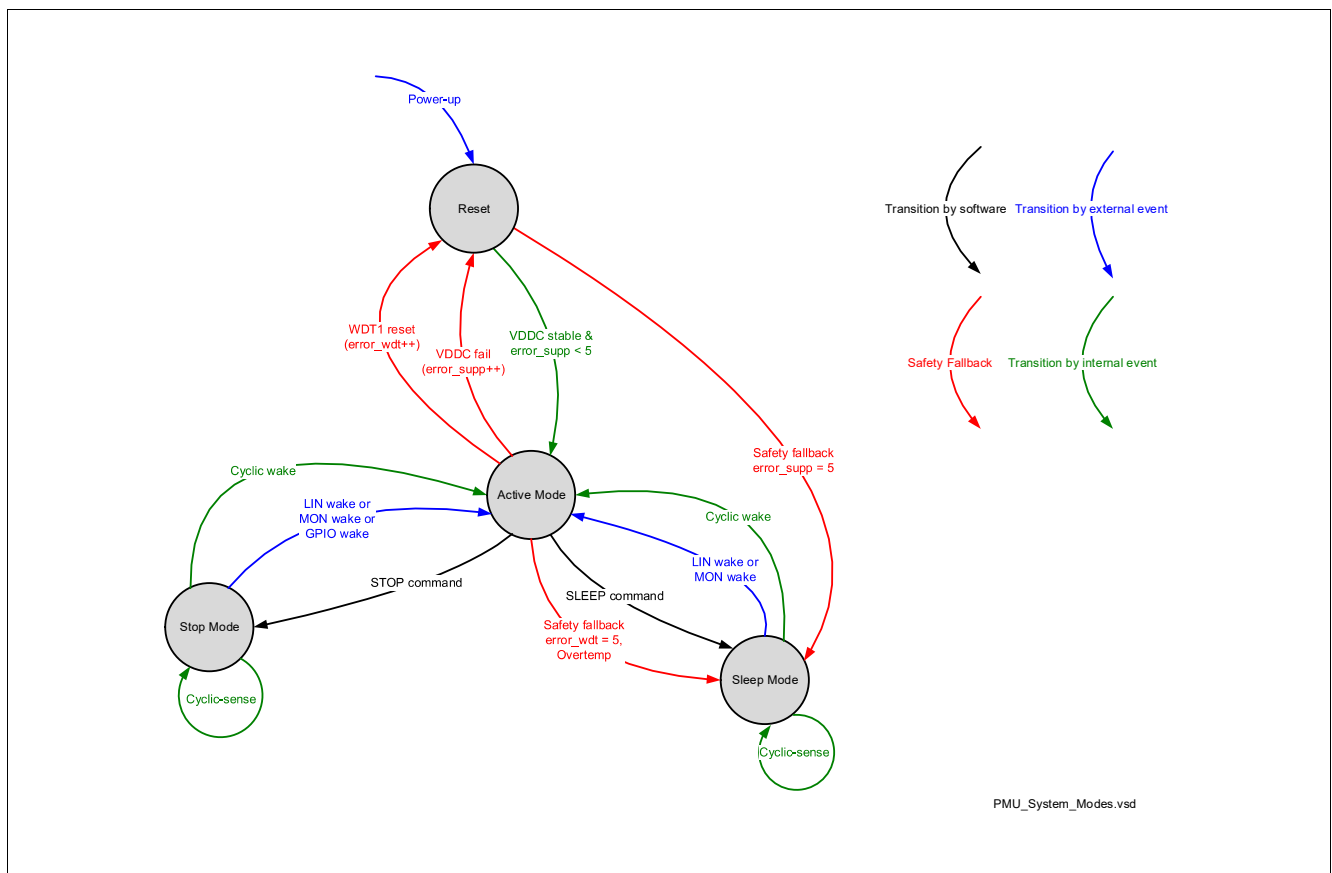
Power-up

Reset

Transition by software

Transition by external event

Safety Fallback

Transition by internal event

WDT1 reset
(error_wdt++)

VDDC fail
(error_supp++)

VDDC stable &
error_supp < 5

Safety fallback
error_supp = 5

Cyclic wake

LIN wake or
MON wake or
GPIO wake

Active Mode

Cyclic wake

LIN wake or
MON wake

STOP command

SLEEP command

Stop Mode

Safety fallback
error_wdt = 5,
Overtemp

Sleep Mode

Cyclic-sense

Cyclic-sense

PMU_System_Modes.vsd